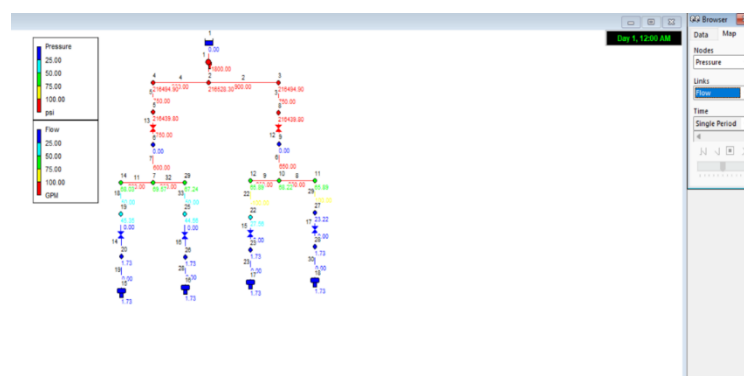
Pressure
25.00
50.00
75.00
100.00
psi

Flow
25.00
50.00
75.00
100.00
GPM

Day 1, 12:00 AM

Browser
Data
Map
Nodes
Pressure
Links
Flow
Time
Single Period

1
0.00
1
1800.00
4
4
2
2
3
216494.80
900.00
216528.30
900.00
216494.80
5
750.00
3
750.00
13
216439.80
216439.80
750.00
12
0.00
650.00
650.00
14
11
7
32
29
12
9
10
8
11
18
6
33
22
28
19
25
27
0.00
0.00
17
14
16
15
20
26
23
1.73
1.73
1.73
1.73
19
31
24
30
1.00
1.00
1.00
1.00
15
16
17
18
1.73
1.73
1.73
1.73